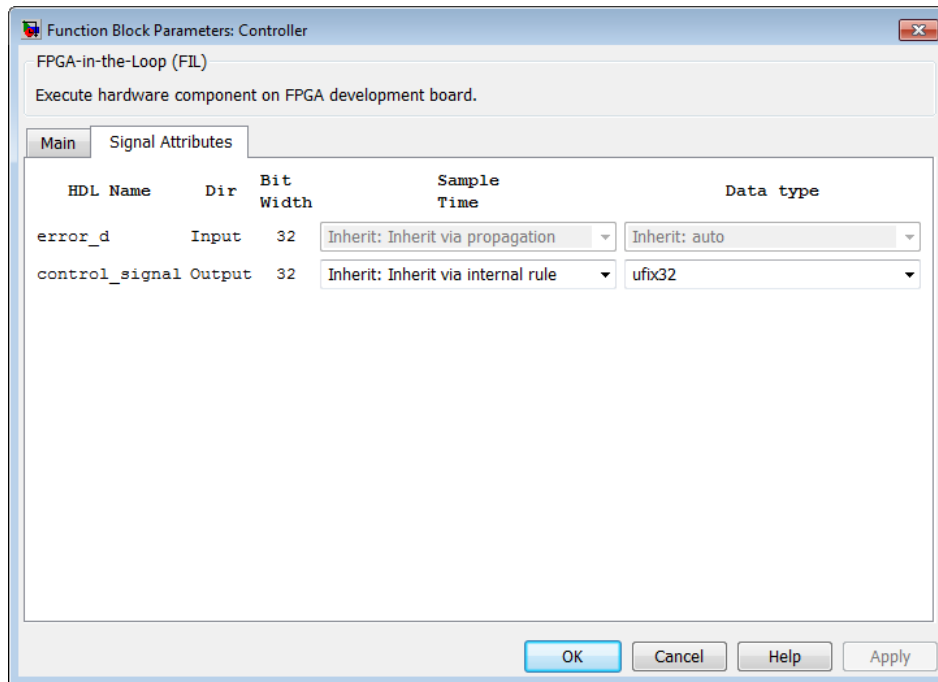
Function Block Parameters: Controller

FPGA-in-the-Loop (FIL)

Execute hardware component on FPGA development board.

Main | Signal Attributes

| HDL Name | Dir | Bit Width | Sample Time | Data type |
|---|---|---|---|---|
| error_d | Input | 32 | Inherit: Inherit via propagation | Inherit: auto |
| control_signal | Output | 32 | Inherit: Inherit via internal rule | ufix32 |

OK | Cancel | Help | Apply